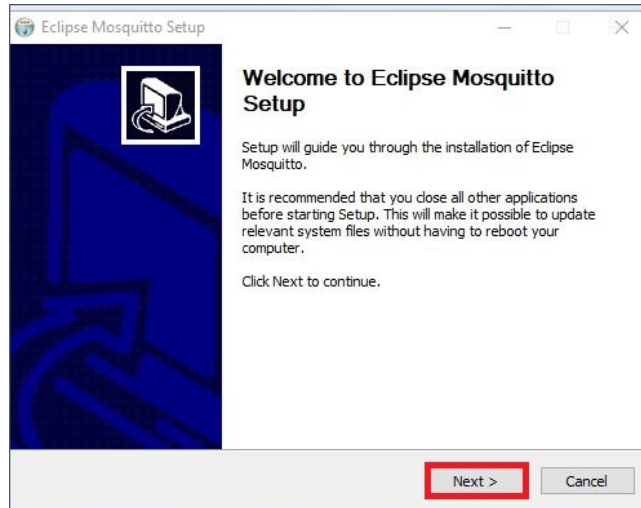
Eclipse Mosquitto Setup

Welcome to Eclipse Mosquitto Setup

Setup will guide you through the installation of Eclipse Mosquitto.

It is recommended that you close all other applications before starting Setup. This will make it possible to update relevant system files without having to reboot your computer.

Click Next to continue.

Next >

Cancel